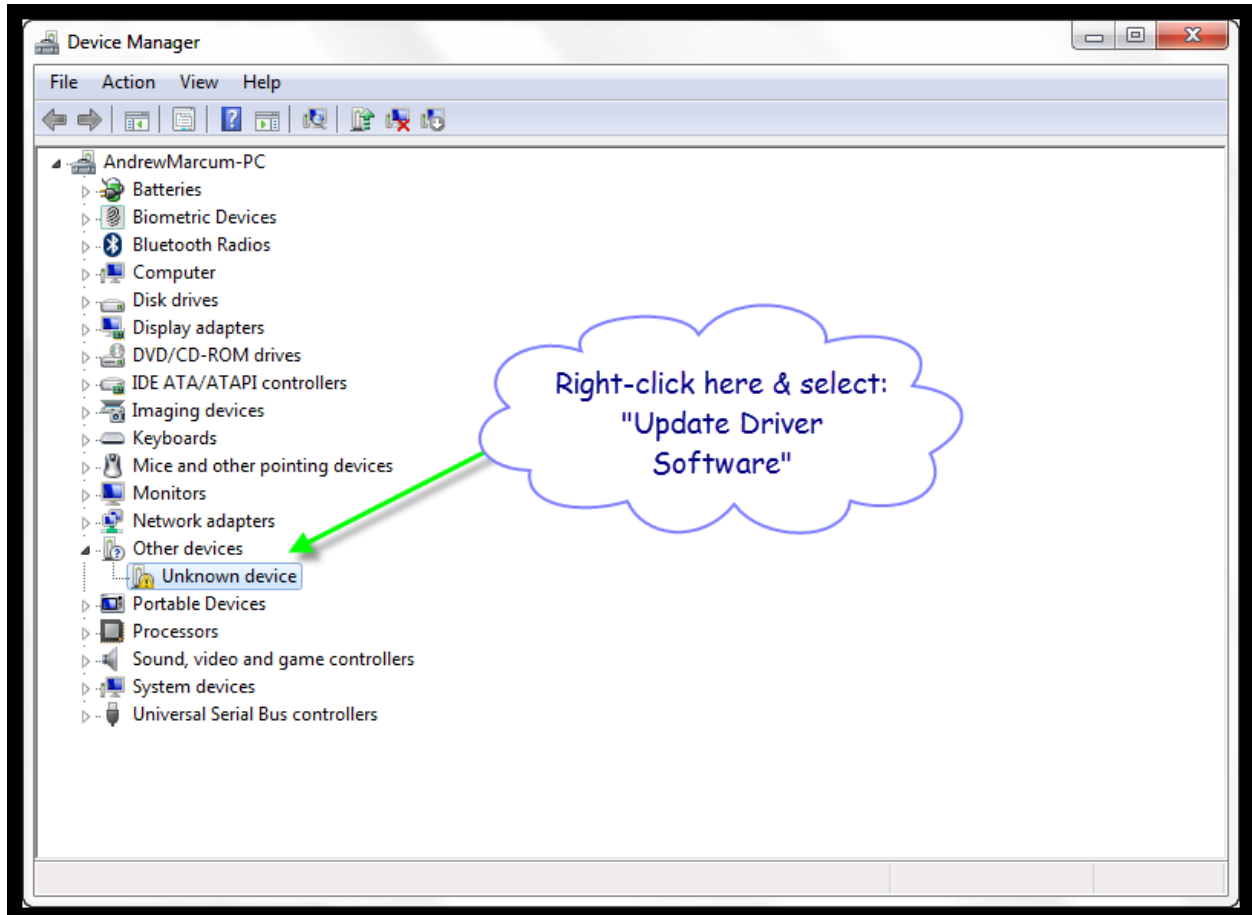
Device Manager

File Action View Help

AndrewMarcum-PC
Batteries
Biometric Devices
Bluetooth Radios
Computer
Disk drives
Display adapters
DVD/CD-ROM drives
IDE ATA/ATAPI controllers
Imaging devices
Keyboards
Mice and other pointing devices
Monitors
Network adapters
Other devices
Unknown device
Portable Devices
Processors
Sound, video and game controllers
System devices
Universal Serial Bus controllers

Right-click here & select: "Update Driver Software"